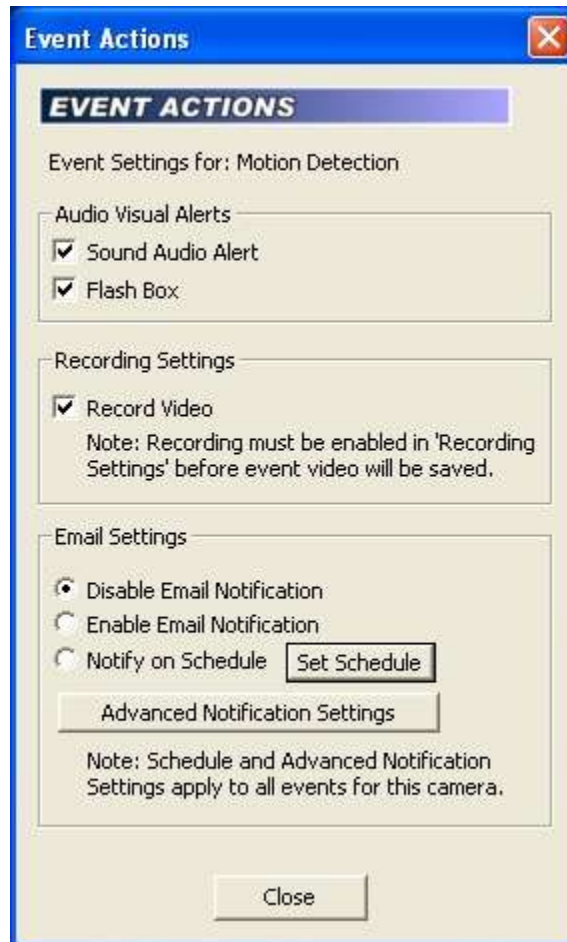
Event Actions

EVENT ACTIONS

Event Settings for: Motion Detection

Audio Visual Alerts

Sound Audio Alert

Flash Box

Recording Settings

Record Video

Note: Recording must be enabled in 'Recording Settings' before event video will be saved.

Email Settings

Disable Email Notification

Enable Email Notification

Notify on Schedule

Set Schedule

Advanced Notification Settings

Note: Schedule and Advanced Notification Settings apply to all events for this camera.

Close